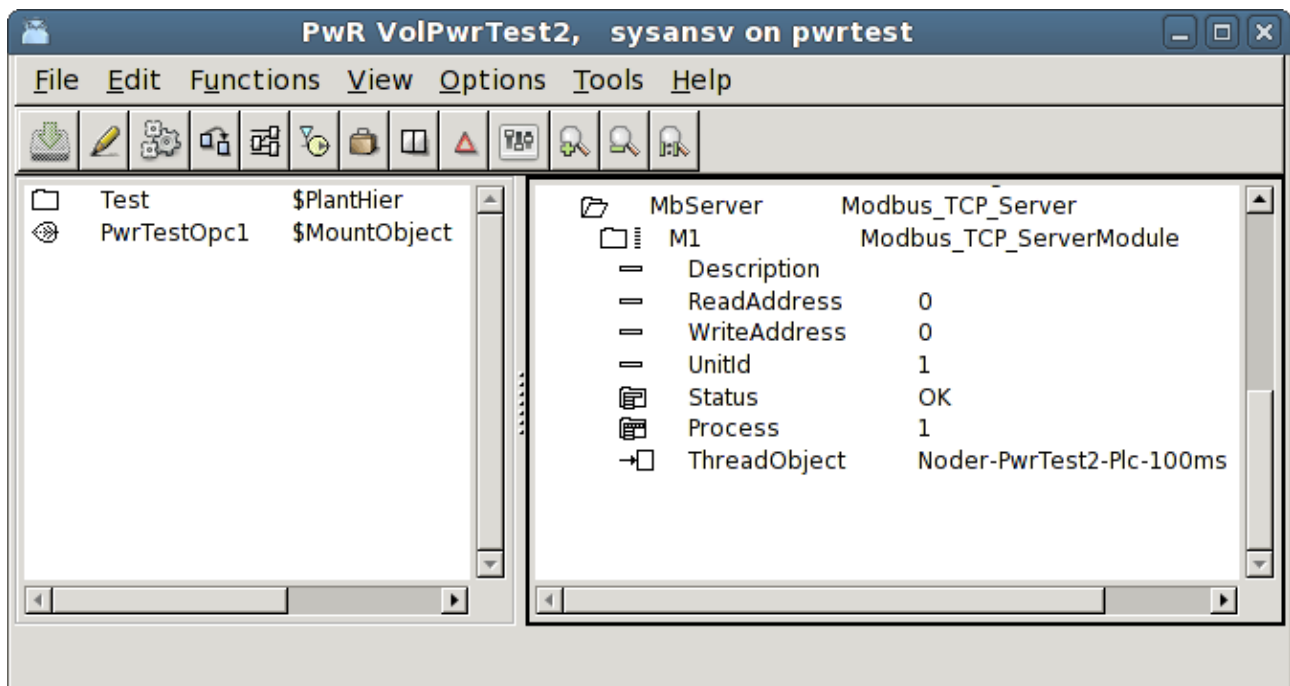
PwR VolPwrTest2, sysansv on pwrtest

File Edit Functions View Options Tools Help

Test $PlantHier
PwrTestOpc1 $MountObject

MbServer Modbus_TCP_Server
M1 Modbus_TCP_ServerModule
Description
ReadAddress 0
WriteAddress 0
UnitId 1
Status OK
Process 1
ThreadObject Noder-PwrTest2-Plc-100ms